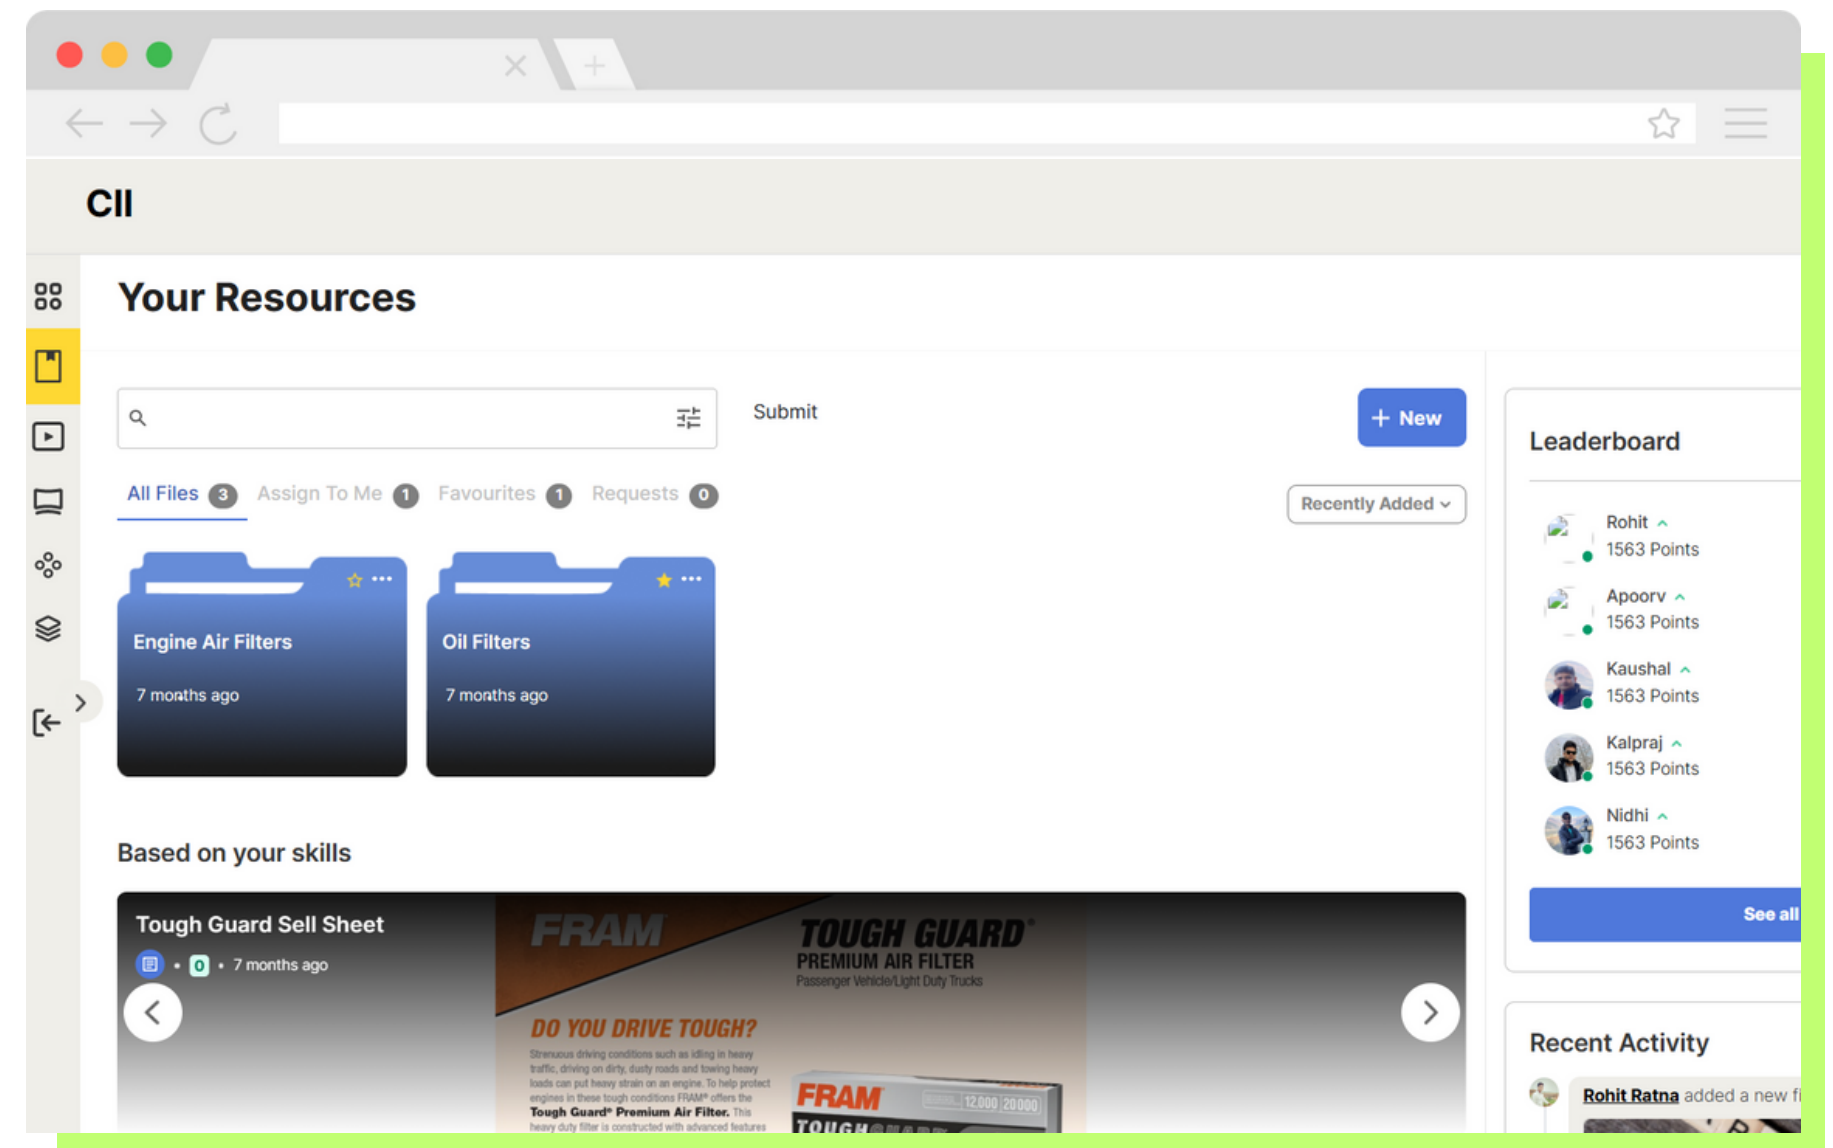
CII

Your Resources

Submit

+ New

All Files 3 Assign To Me 1 Favourites 1 Requests 0

Recently Added

Engine Air Filters
7 months ago

Oil Filters
7 months ago

Based on your skills

Tough Guard Sell Sheet
0 • 7 months ago

FRAM
TOUGH GUARD
PREMIUM AIR FILTER
Passenger Vehicle/Light Duty Trucks

DO YOU DRIVE TOUGH?
Strenuous driving conditions such as idling in heavy traffic, driving on dirty, dusty roads and towing heavy loads can put heavy strain on an engine. To help protect engines in these tough conditions FRAM® offers the Tough Guard® Premium Air Filter. This heavy duty filter is constructed with advanced features

FRAM
12,000 20,000
TOUGH

Leaderboard

Rohit
1563 Points

Apoorv
1563 Points

Kaushal
1563 Points

Kalpraj
1563 Points

Nidhi
1563 Points

See all

Recent Activity

Rohit Ratna added a new fi